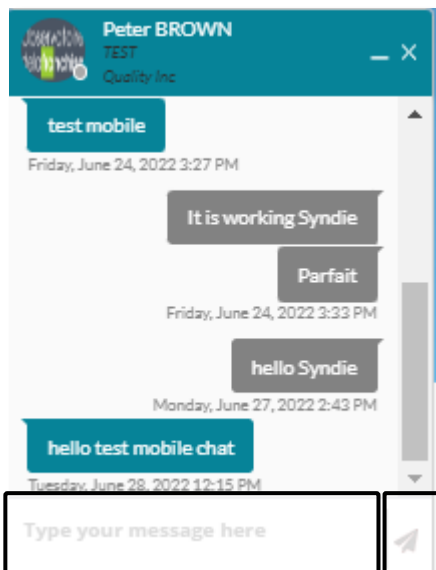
Peter BROWN
TEST
Quality Inc

test mobile
Friday, June 24, 2022 3:27 PM

It is working Syndie

Parfait
Friday, June 24, 2022 3:33 PM

hello Syndie
Monday, June 27, 2022 2:43 PM

hello test mobile chat
Tuesday, June 28, 2022 12:15 PM

Type your message here